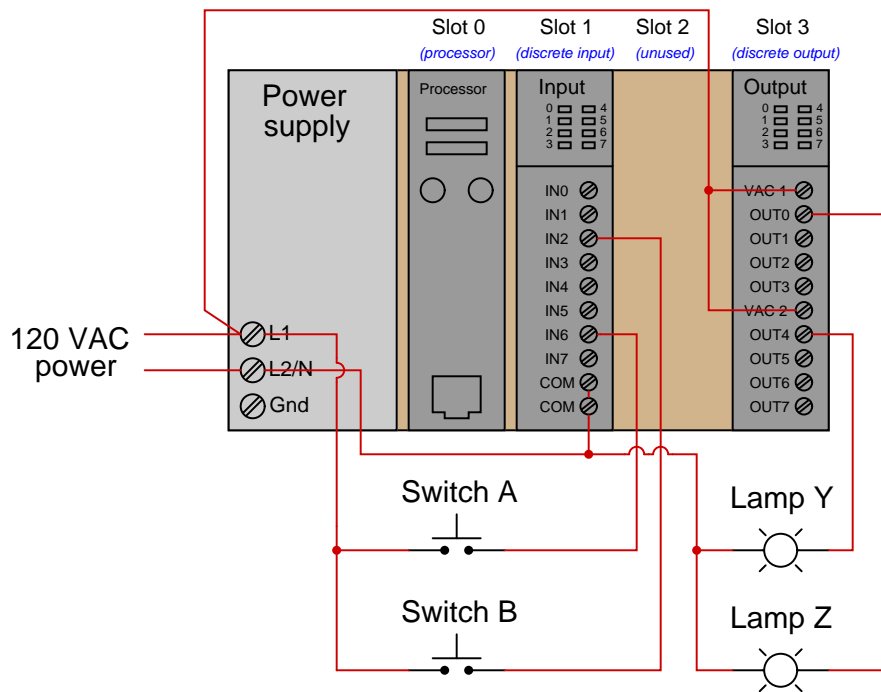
Slot 0
(processor)
Slot 1
(discrete input)
Slot 2
(unused)
Slot 3
(discrete output)

Power supply

Processor

Input
0 4
1 5
2 6
3 7

Output
0 4
1 5
2 6
3 7

IN0
IN1
IN2
IN3
IN4
IN5
IN6
IN7
COM
COM

VAC 1
OUT0
OUT1
OUT2
OUT3
VAC 2
OUT4
OUT5
OUT6
OUT7

120 VAC power
L1
L2/N
Gnd

Switch A
Switch B
Lamp Y
Lamp Z